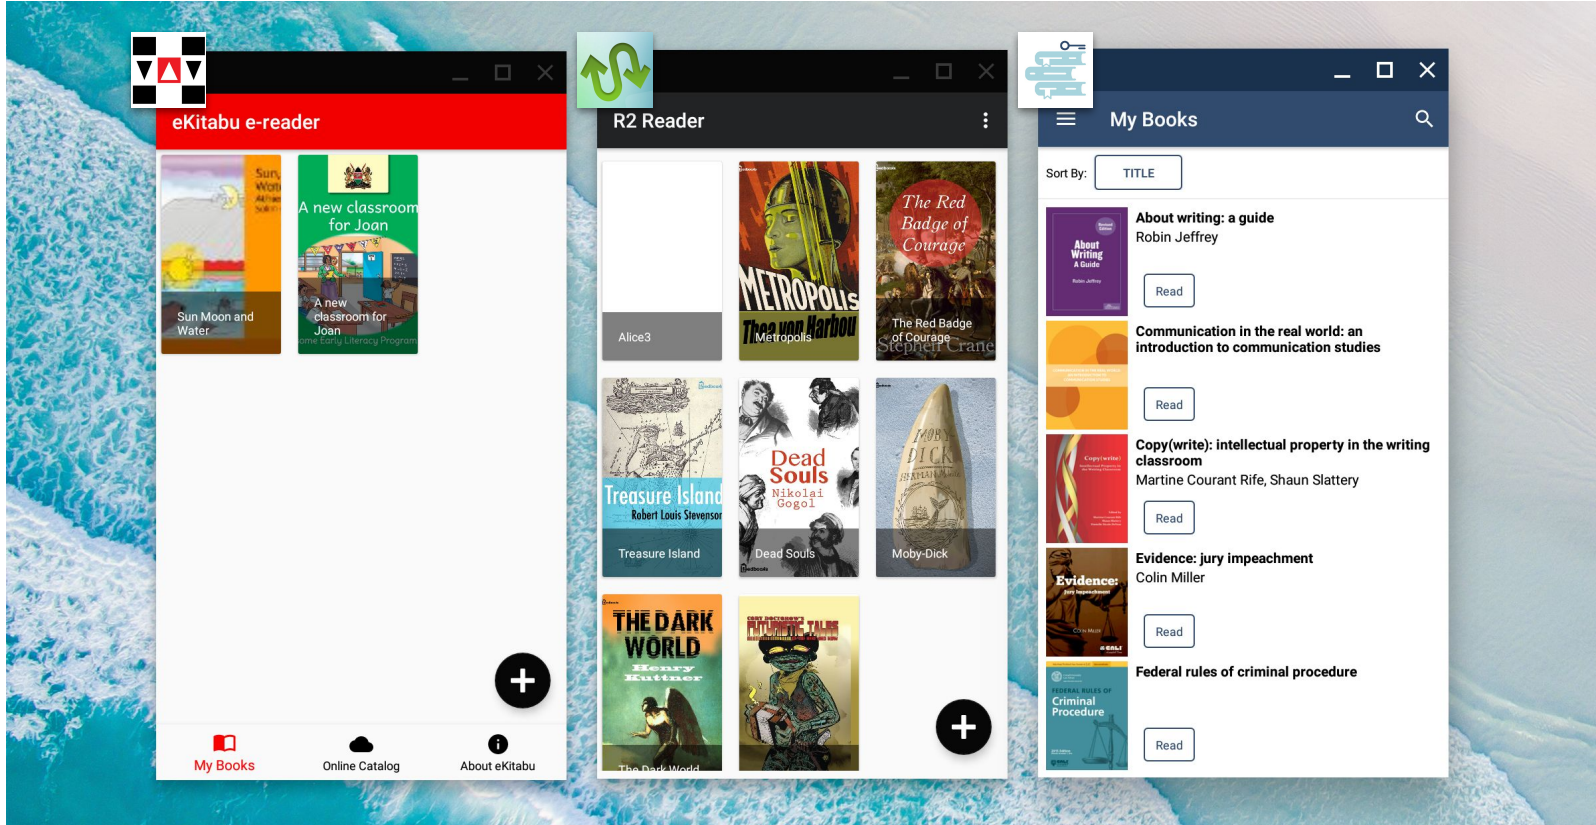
eKitabu e-reader

Sun Moon and Water

A new classroom for Joan

A new classroom for Joan

My Books

Online Catalog

About eKitabu

R2 Reader

Alice3

METROPOLIS
Thea von Harbou

Metropolis

The Red Badge of Courage
Stephen Crane

The Red Badge of Courage

Treasure Island
Robert Louis Stevenson

Treasure Island

Dead Souls
Nikolai Gogol

Dead Souls

Moby-Dick

THE DARK WORLD
Henry Kuttner

The Dark World

My Books

Sort By: TITLE

About writing: a guide
Robin Jeffrey
Read

Communication in the real world: an introduction to communication studies
Read

Copy(write): intellectual property in the writing classroom
Martine Courant Rife, Shaun Slattery
Read

Evidence: jury impeachment
Colin Miller
Read

Federal rules of criminal procedure
Read